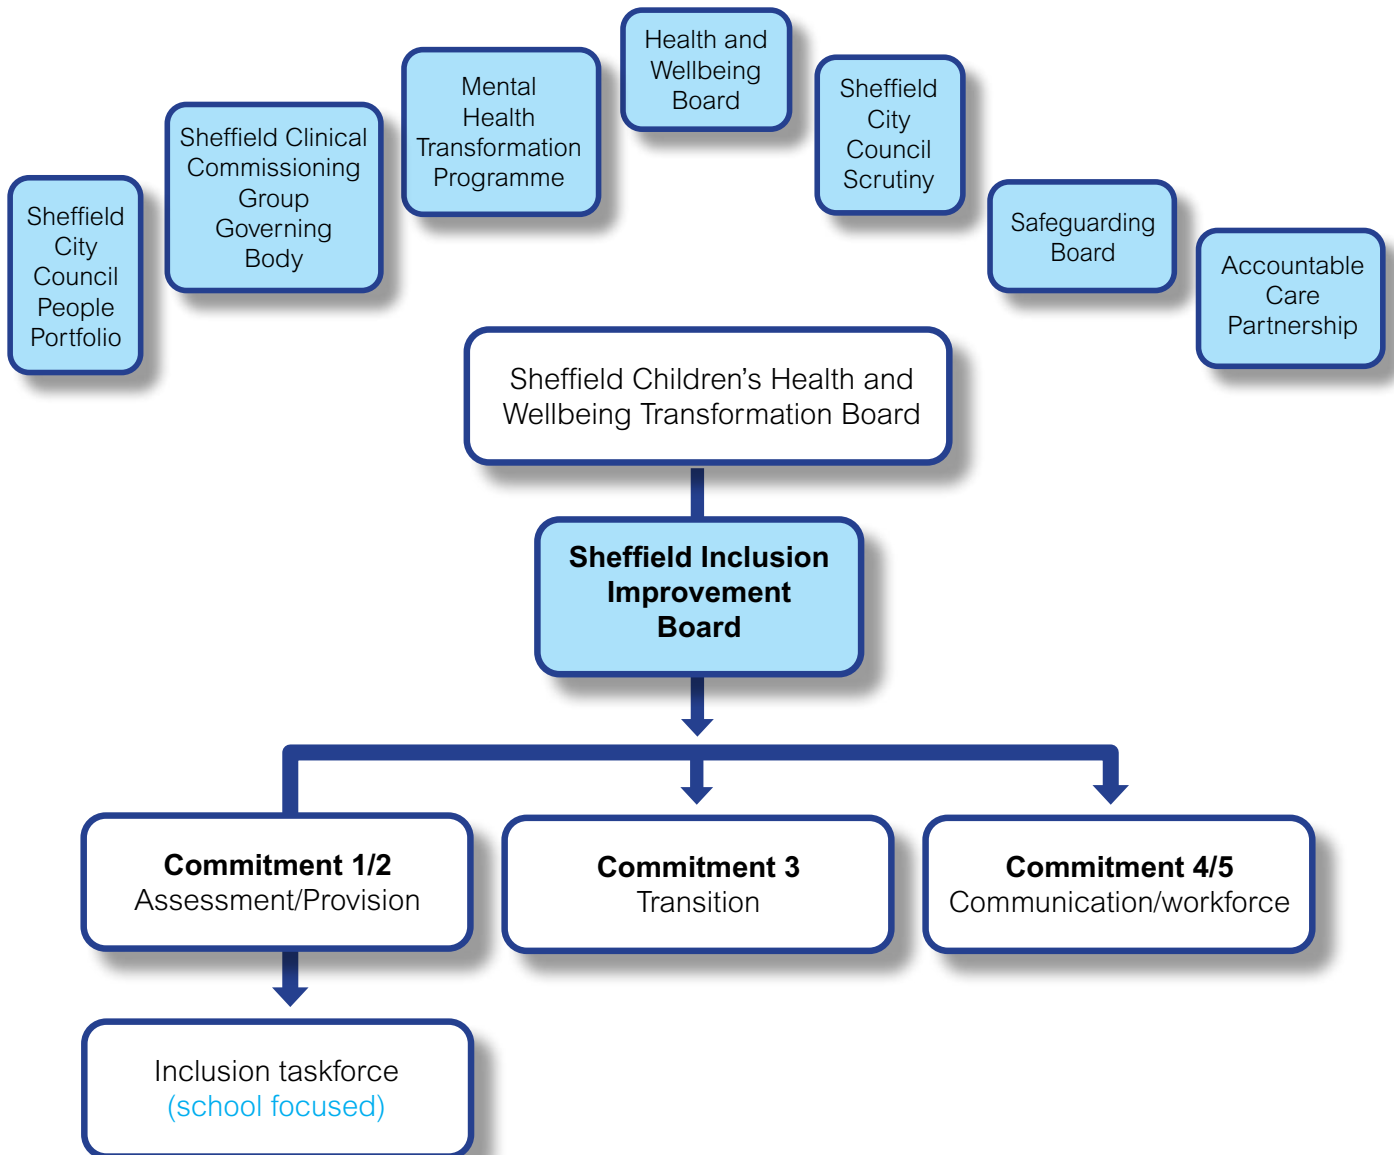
Sheffield City Council People Portfolio

Sheffield Clinical Commissioning Group Governing Body

Mental Health Transformation Programme

Health and Wellbeing Board

Sheffield City Council Scrutiny

Safeguarding Board

Accountable Care Partnership

Sheffield Children's Health and Wellbeing Transformation Board

Sheffield Inclusion Improvement Board

Commitment 1/2
Assessment/Provision

Commitment 3
Transition

Commitment 4/5
Communication/workforce

Inclusion taskforce
(school focused)